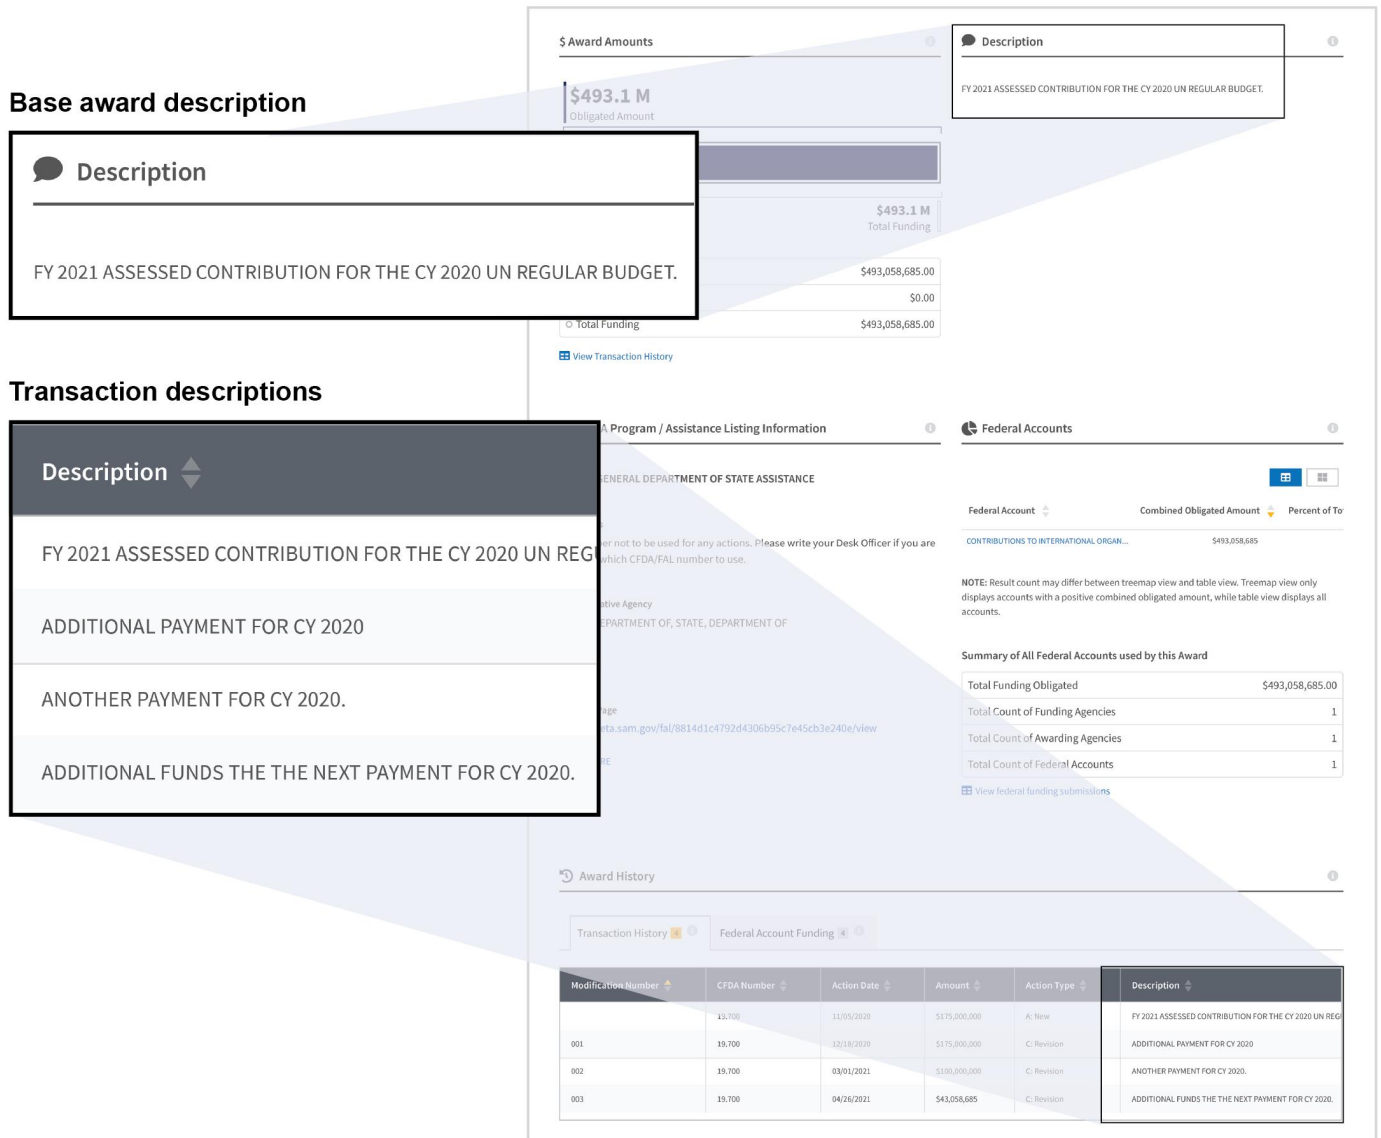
Base award description

Description

FY 2021 ASSESSED CONTRIBUTION FOR THE CY 2020 UN REGULAR BUDGET.

Transaction descriptions

| Description |
|---|
| FY 2021 ASSESSED CONTRIBUTION FOR THE CY 2020 UN REG |
| ADDITIONAL PAYMENT FOR CY 2020 |
| ANOTHER PAYMENT FOR CY 2020. |
| ADDITIONAL FUNDS THE THE NEXT PAYMENT FOR CY 2020. |

$ Award Amounts

$493.1 M
Obligated Amount

$493.1 M
Total Funding

$493,058,685.00
$0.00
Total Funding $493,058,685.00

View Transaction History

Description

FY 2021 ASSESSED CONTRIBUTION FOR THE CY 2020 UN REGULAR BUDGET.

A Program / Assistance Listing Information

ENERAL DEPARTMENT OF STATE ASSISTANCE

er not to be used for any actions. Please write your Desk Officer if you are which CFDA/FAL number to use.

ative Agency
EPARTMENT OF, STATE, DEPARTMENT OF

age
eta.sam.gov/fal/8814d1c4792d4306b95c7e45cb3e240e/view

RE

Federal Accounts

| Federal Account | Combined Obligated Amount | Percent of To |
|---|---|---|
| CONTRIBUTIONS TO INTERNATIONAL ORGAN... | $493,058,685 | |

NOTE: Result count may differ between treemap view and table view. Treemap view only displays accounts with a positive combined obligated amount, while table view displays all accounts.

Summary of All Federal Accounts used by this Award

| Total Funding Obligated | $493,058,685.00 |
|---|---|
| Total Count of Funding Agencies | 1 |
| Total Count of Awarding Agencies | 1 |
| Total Count of Federal Accounts | 1 |

View federal funding submissions

Award History

Transaction History 4 | Federal Account Funding 4

| Modification Number | CFDA Number | Action Date | Amount | Action Type | Description |
|---|---|---|---|---|---|
| | 19.700 | 11/05/2020 | $175,000,000 | A: New | FY 2021 ASSESSED CONTRIBUTION FOR THE CY 2020 UN REG |
| 001 | 19.700 | 12/18/2020 | $175,000,000 | C: Revision | ADDITIONAL PAYMENT FOR CY 2020 |
| 002 | 19.700 | 03/01/2021 | $100,000,000 | C: Revision | ANOTHER PAYMENT FOR CY 2020. |
| 003 | 19.700 | 04/26/2021 | $43,058,685 | C: Revision | ADDITIONAL FUNDS THE THE NEXT PAYMENT FOR CY 2020. |